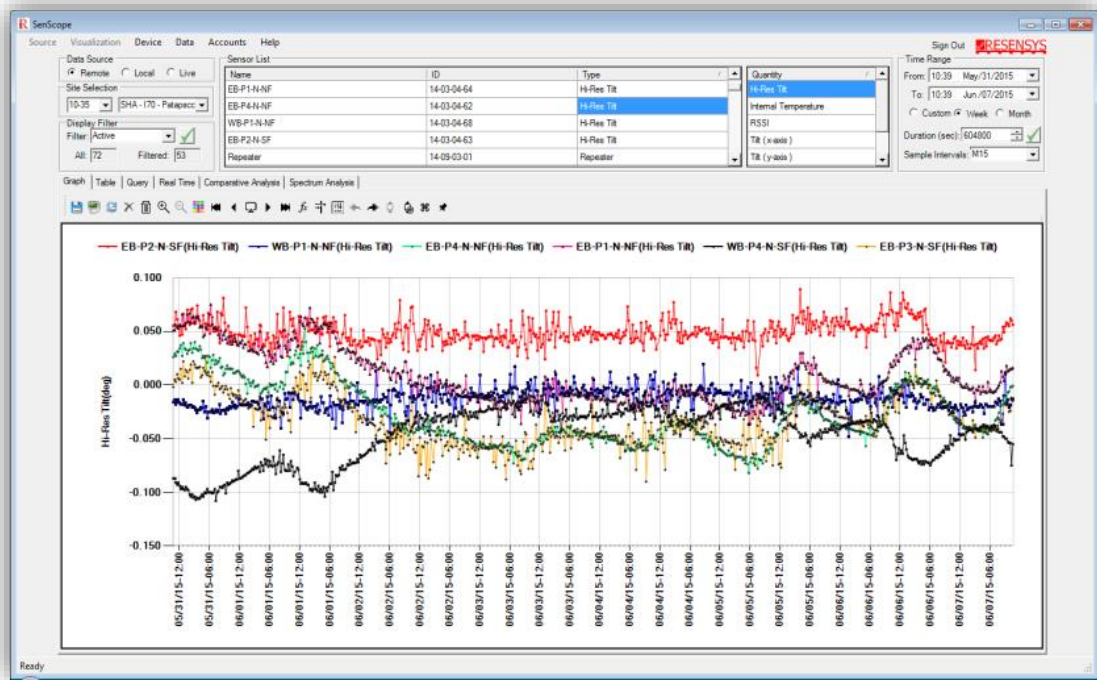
SenScope

Source Visualization Device Data Accounts Help

Sign Out RESENSYS

Data Source
Remote Local Live

Site Selection
10-35 SHA - I70 - Patapsco

Display Filter
Filter: Active
All: 72 Filtered: 53

Sensor List

| Name | ID | Type |
|---|---|---|
| EB-P1-N-NF | 14-03-04-64 | Hi-Res Tilt |
| EB-P4-N-NF | 14-03-04-62 | Hi-Res Tilt |
| WB-P1-N-NF | 14-03-04-68 | Hi-Res Tilt |
| EB-P2-N-SF | 14-03-04-63 | Hi-Res Tilt |
| Repeater | 14-09-03-01 | Repeater |

| Quantity |
|---|
| Hi-Res Tilt |
| Internal Temperature |
| RSSI |
| Tilt (x-axis) |
| Tilt (y-axis) |

Time Range
From: 10:39 May/31/2015
To: 10:39 Jun /07/2015
Custom Week Month
Duration (sec): 604800
Sample Intervals: M15

Graph Table Query Real Time Comparative Analysis Spectrum Analysis

EB-P2-N-SF(Hi-Res Tilt) WB-P1-N-NF(Hi-Res Tilt) EB-P4-N-NF(Hi-Res Tilt) EB-P1-N-NF(Hi-Res Tilt) WB-P4-N-SF(Hi-Res Tilt) EB-P3-N-SF(Hi-Res Tilt)

Hi-Res Tilt(deg)

0.100
0.050
0.000
-0.050
-0.100
-0.150

05/31/15-12:00 05/31/15-06:00 06/01/15-12:00 06/01/15-06:00 06/01/15-12:00 06/01/15-06:00 06/02/15-12:00 06/02/15-06:00 06/02/15-12:00 06/02/15-06:00 06/03/15-12:00 06/03/15-06:00 06/03/15-12:00 06/03/15-06:00 06/04/15-12:00 06/04/15-06:00 06/04/15-12:00 06/04/15-06:00 06/05/15-12:00 06/05/15-06:00 06/05/15-12:00 06/05/15-06:00 06/06/15-12:00 06/06/15-06:00 06/06/15-12:00 06/06/15-06:00 06/07/15-12:00 06/07/15-06:00

Ready